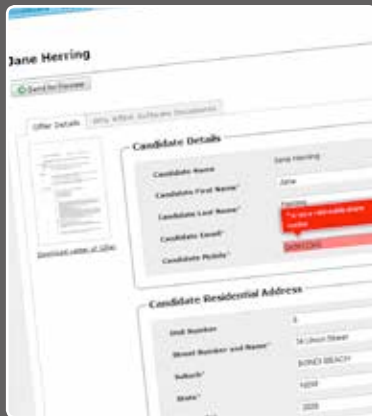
Jane Herring

Send for Review

Offer Details

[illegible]

Download Letter of Offer

Candidate Details

Candidate Name Jane Herring

Candidate First Name* Jane

Candidate Last Name* Herring

Candidate Email* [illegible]

Candidate Mobile* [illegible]

Candidate Residential Address

Unit Number 6

Street Number and Name* 34 Union Street

Suburb* BONDI BEACH

State* NSW

2026